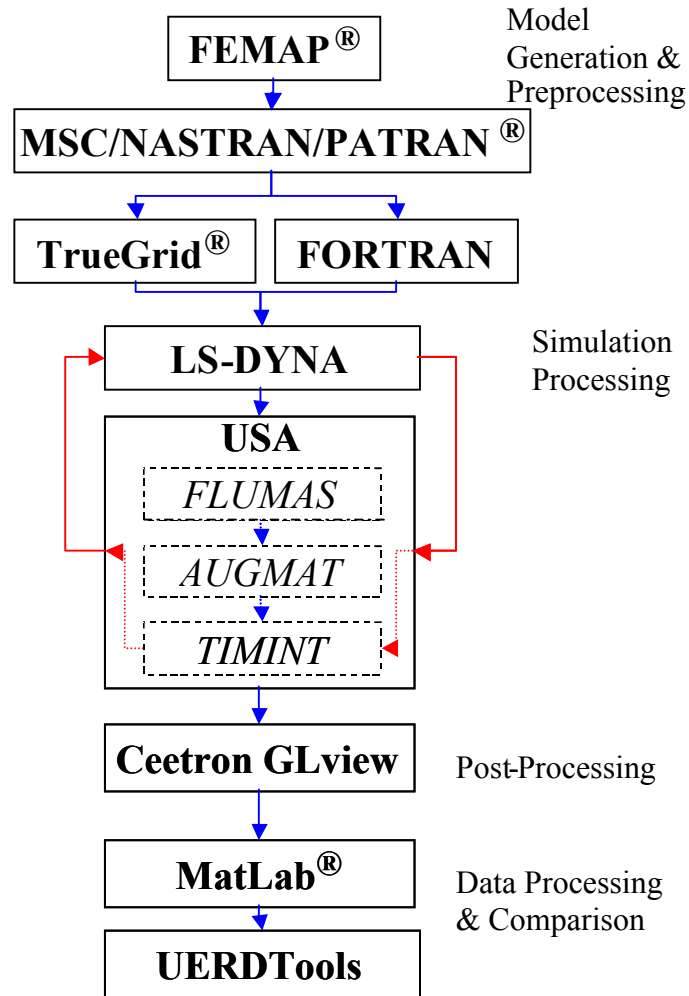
FEMAP®

Model Generation & Preprocessing

MSC/NASTRAN/PATRAN®

TrueGrid®

FORTRAN

LS-DYNA

Simulation Processing

USA

FLUMAS

AUGMAT

TIMINT

Ceetron GLview

Post-Processing

MatLab®

Data Processing & Comparison

UERDTools